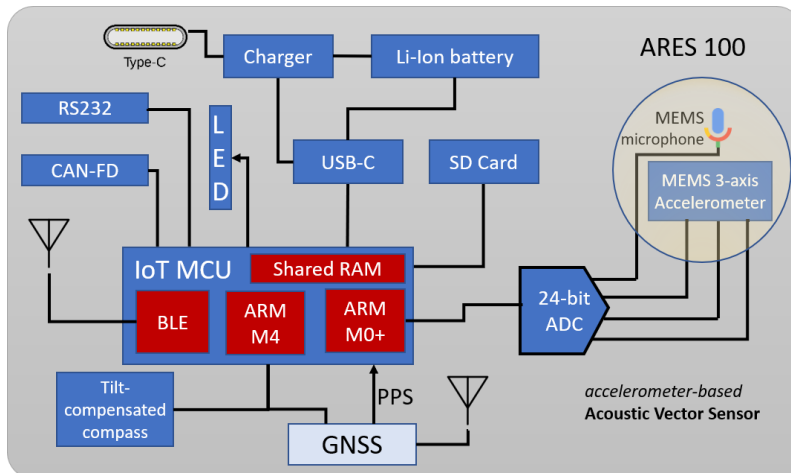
ARES 100

Type-C

Charger

Li-Ion battery

RS232

L
E
D

CAN-FD

USB-C

SD Card

MEMS
microphone

MEMS 3-axis
Accelerometer

IoT MCU

Shared RAM

BLE

ARM
M4

ARM
M0+

24-bit
ADC

Tilt-
compensated
compass

PPS

GNSS

accelerometer-based
Acoustic Vector Sensor